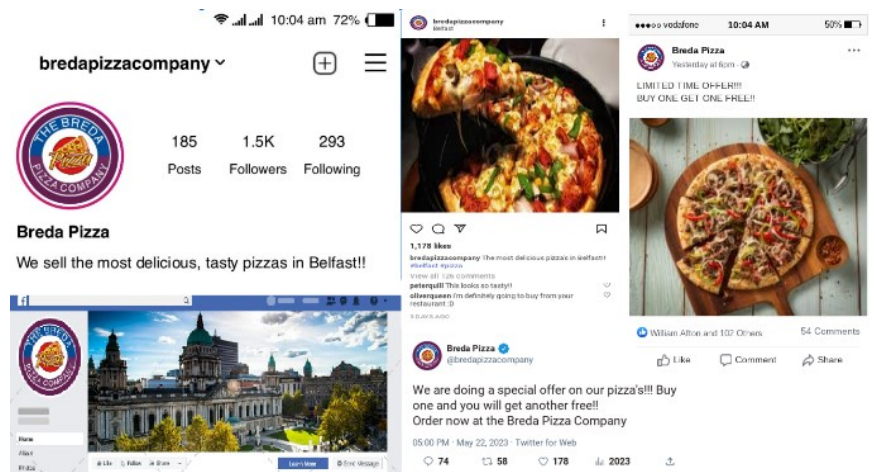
10:04 am 72%

bredapizzacompany

185 Posts
1.5K Followers
293 Following

THE BREDA PIZZA COMPANY

Breda Pizza

We sell the most delicious, tasty pizzas in Belfast!!

THE BREDA PIZZA COMPANY

Home
About
Photos

Like
Follow
Share
Learn More
Send Message

bredapizzacompany
Belfast

1,178 likes

bredapizzacompany The most delicious pizzas in Belfast!!
#Belfast #pizza

View all 126 comments

peterquill This looks so tasty!!

oliverqueen I'm definitely going to buy from your restaurant :D

5 DAYS AGO

Breda Pizza
@bredapizzacompany

We are doing a special offer on our pizza's!!! Buy one and you will get another free!!
Order now at the Breda Pizza Company

05:00 PM · May 22, 2023 · Twitter for Web

74
58
178
2023

vodafone 10:04 AM 50%

Breda Pizza
Yesterday at 6pm ·

LIMITED TIME OFFER!!!
BUY ONE GET ONE FREE!!

William Afton and 107 Others
54 Comments

Like
Comment
Share